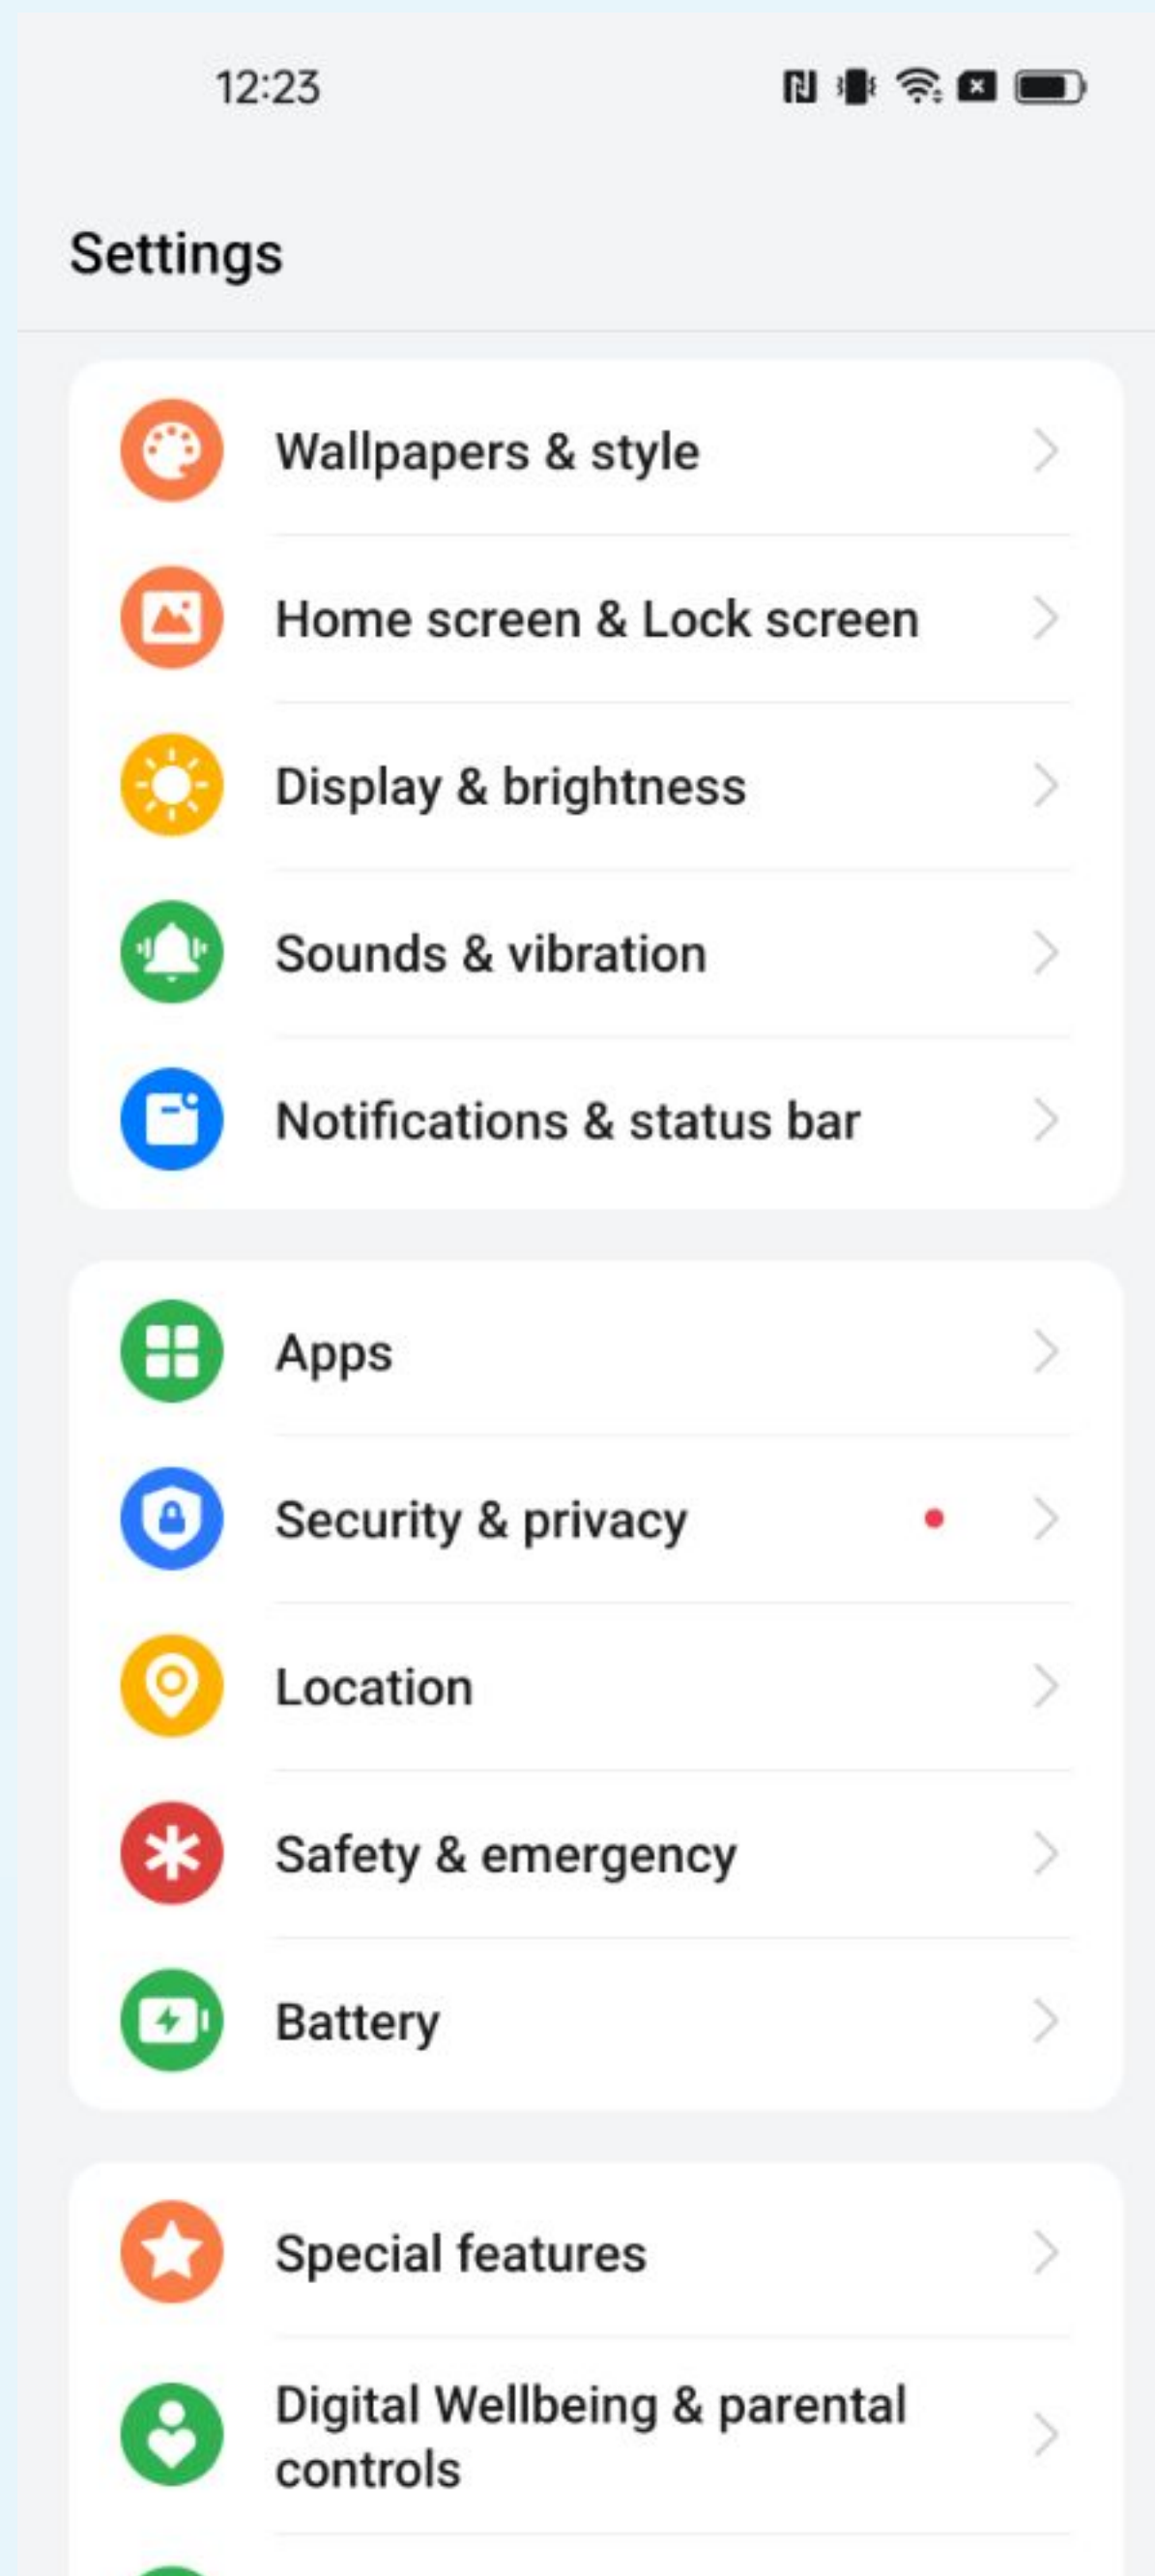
12:23

Settings

Wallpapers & style

Home screen & Lock screen

Display & brightness

Sounds & vibration

Notifications & status bar

Apps

Security & privacy

Location

Safety & emergency

Battery

Special features

Digital Wellbeing & parental controls